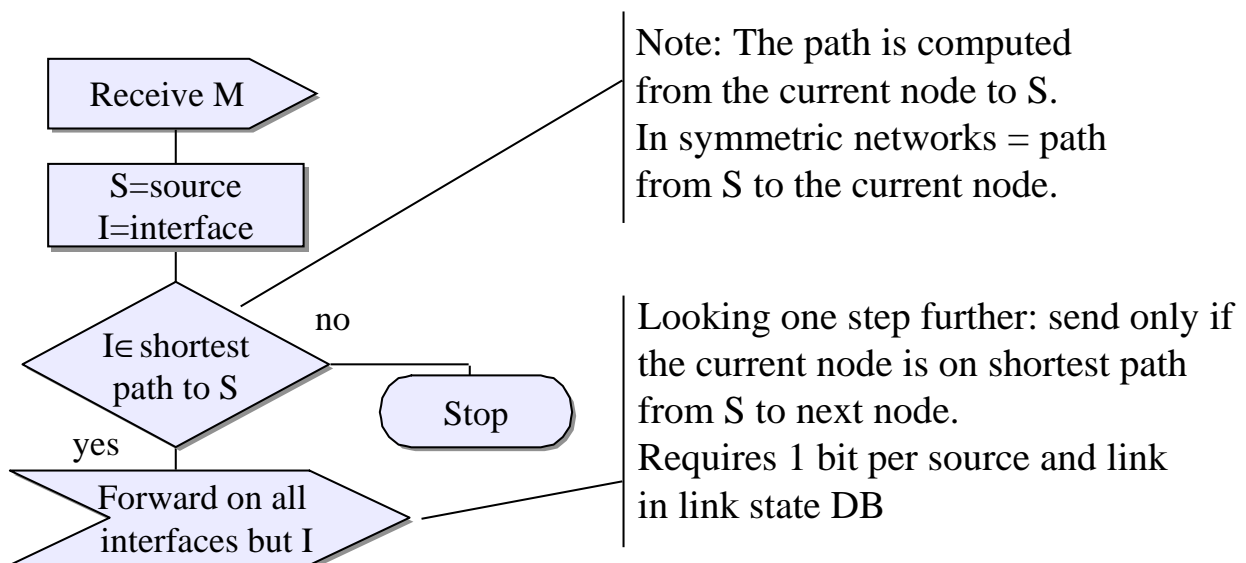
Receive M

S=source
I=interface

$I \in$ shortest path to S

no

Stop

yes

Forward on all interfaces but I

Note: The path is computed from the current node to S.
In symmetric networks = path from S to the current node.

Looking one step further: send only if the current node is on shortest path from S to next node.
Requires 1 bit per source and link in link state DB